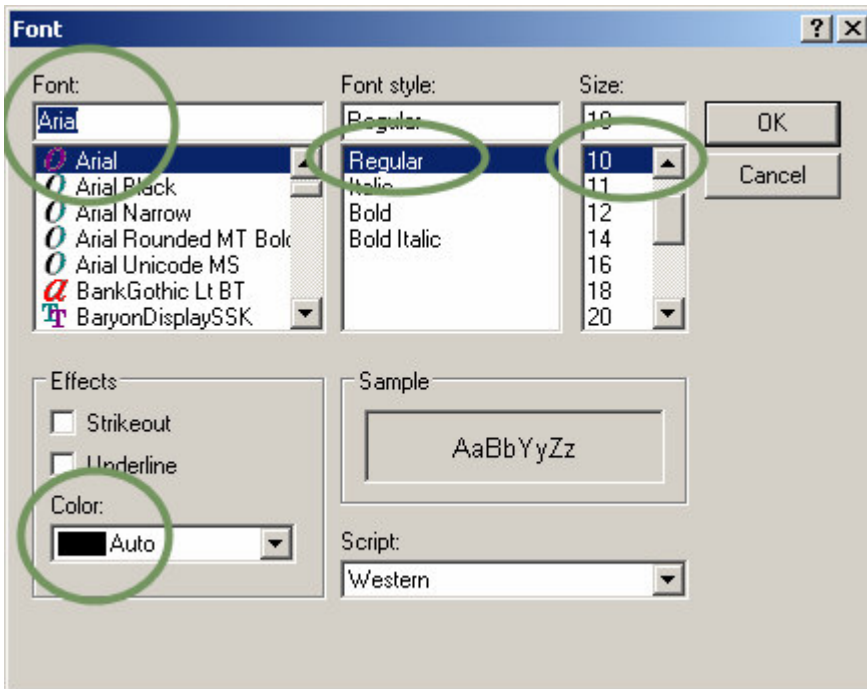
Font

?

X

Font:

Arial

Arial

Arial Black

Arial Narrow

Arial Rounded MT Bol

Arial Unicode MS

BankGothic Lt BT

BaryonDisplaySSK

Font style:

Regular

Regular

Italic

Bold

Bold Italic

Size:

10

10

11

12

14

16

18

20

OK

Cancel

Effects

Strikeout

Underline

Color:

Auto

Sample

AaBbYyZz

Script:

Western